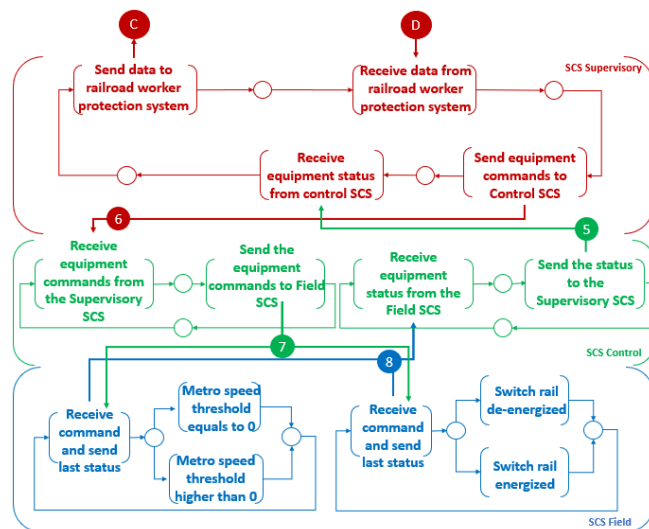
C

D

Send data to railroad worker protection system

Receive data from railroad worker protection system

SCS Supervisory

Receive equipment status from control SCS

Send equipment commands to Control SCS

6

5

Receive equipment commands from the Supervisory SCS

Send the equipment commands to Field SCS

Receive equipment status from the Field SCS

Send the status to the Supervisory SCS

7

SCS Control

8

Receive command and send last status

Metro speed threshold equals to 0

Metro speed threshold higher than 0

Receive command and send last status

Switch rail de-energized

Switch rail energized

SCS Field